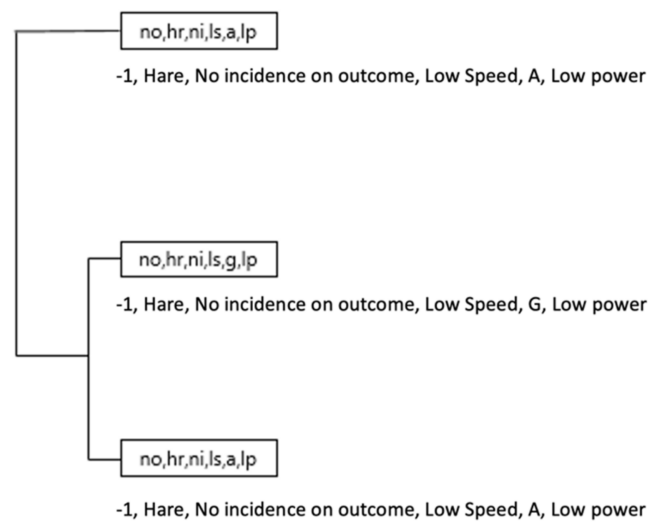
no,hr,ni,ls,a,lp

-1, Hare, No incidence on outcome, Low Speed, A, Low power

no,hr,ni,ls,g,lp

-1, Hare, No incidence on outcome, Low Speed, G, Low power

no,hr,ni,ls,a,lp

-1, Hare, No incidence on outcome, Low Speed, A, Low power